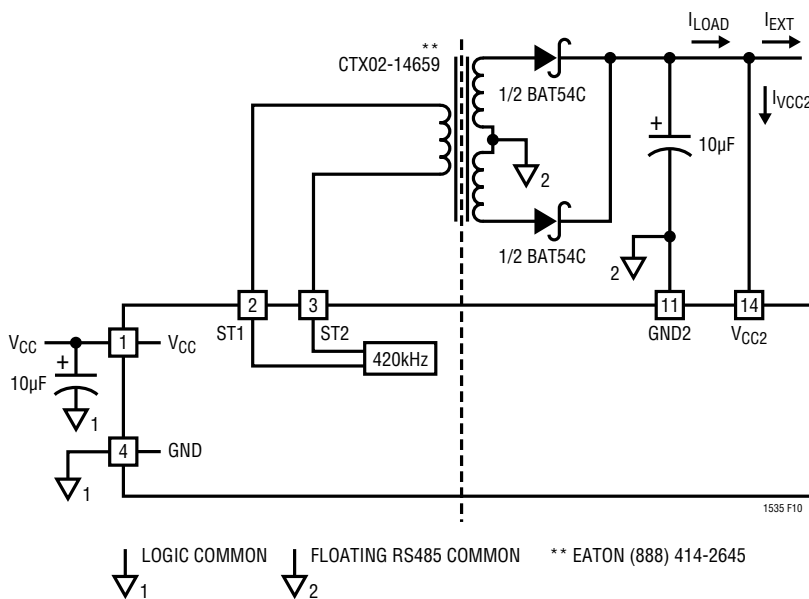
**
CTX02-14659

$I_{LOAD}$ $I_{EXT}$

$I_{VCC2}$

1/2 BAT54C

+
10μF

2

1/2 BAT54C

2

2 3 11 14

ST1 ST2 GND2 $V_{CC2}$

$V_{CC}$ 1 $V_{CC}$

+
10μF

420kHz

1

4 GND

1

1535 F10

1 LOGIC COMMON 2 FLOATING RS485 COMMON ** EATON (888) 414-2645